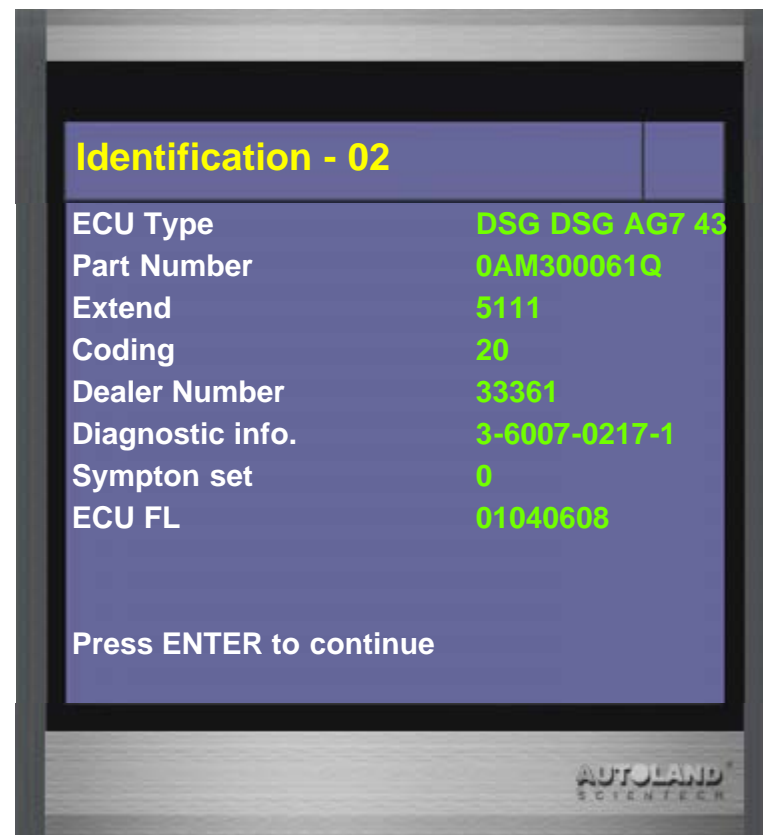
Identification - 02

| | |
|---|---|
| ECU Type | DSG DSG AG7 43 |
| Part Number | 0AM300061Q |
| Extend | 5111 |
| Coding | 20 |
| Dealer Number | 33361 |
| Diagnostic info. | 3-6007-0217-1 |
| Sympton set | 0 |
| ECU FL | 01040608 |

Press ENTER to continue

AUTOLAND
SCIENTECH